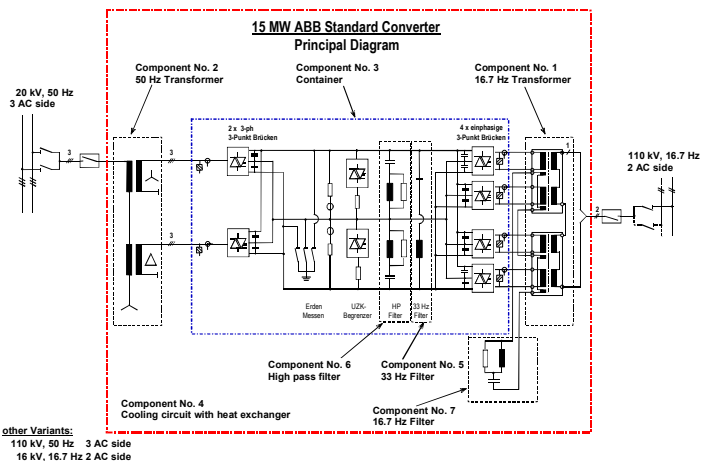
15 MW ABB Standard Converter
Principal Diagram

Component No. 2
50 Hz Transformer

Component No. 3
Container

Component No. 1
16.7 Hz Transformer

20 kV, 50 Hz
3 AC side

2 x 3-ph
3-Punkt Brücken

4 x einphasige
3-Punkt Brücken

110 kV, 16.7 Hz
2 AC side

3

3

3

2

1

Erden
Messen

UZK-
Begrenzer

HP
Filter

33 Hz
Filter

Component No. 6
High pass filter

Component No. 5
33 Hz Filter

Component No. 4
Cooling circuit with heat exchanger

Component No. 7
16.7 Hz Filter

other Variants:
110 kV, 50 Hz 3 AC side
16 kV, 16.7 Hz 2 AC side